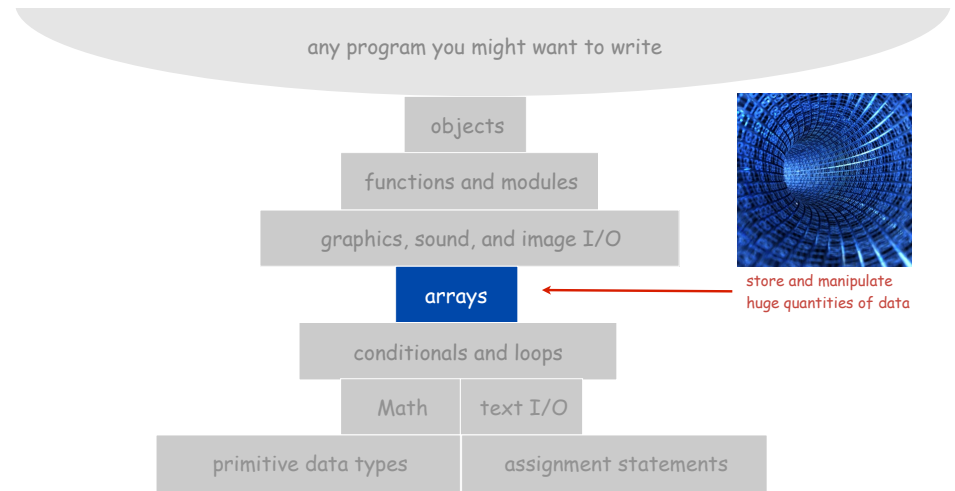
any program you might want to write

objects

functions and modules

graphics, sound, and image I/O

arrays

store and manipulate huge quantities of data

conditionals and loops

Math

text I/O

primitive data types

assignment statements